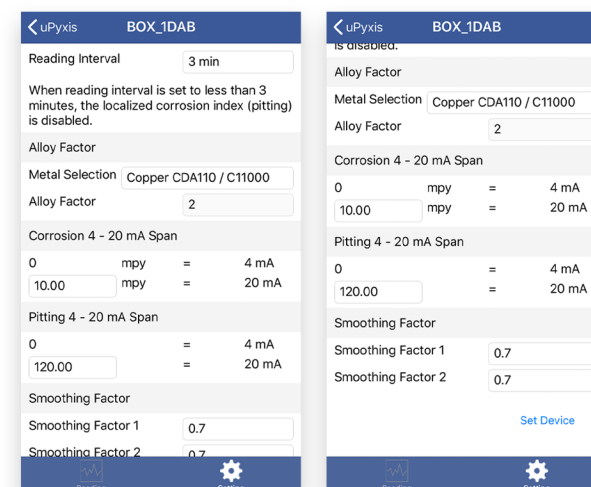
uPyxis BOX_1DAB

Reading Interval 3 min

When reading interval is set to less than 3 minutes, the localized corrosion index (pitting) is disabled.

Alloy Factor

Metal Selection Copper CDA110 / C11000

Alloy Factor 2

Corrosion 4 - 20 mA Span

| 0 | mpy | = | 4 mA |
|---|---|---|---|
| 10.00 | mpy | = | 20 mA |

Pitting 4 - 20 mA Span

| 0 | = | 4 mA |
|---|---|---|
| 120.00 | = | 20 mA |

Smoothing Factor

Smoothing Factor 1 0.7

Smoothing Factor 2 0.7

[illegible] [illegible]

uPyxis BOX_1DAB

is disabled.

Alloy Factor

Metal Selection Copper CDA110 / C11000

Alloy Factor 2

Corrosion 4 - 20 mA Span

| 0 | mpy | = | 4 mA |
|---|---|---|---|
| 10.00 | mpy | = | 20 mA |

Pitting 4 - 20 mA Span

| 0 | = | 4 mA |
|---|---|---|
| 120.00 | = | 20 mA |

Smoothing Factor

Smoothing Factor 1 0.7

Smoothing Factor 2 0.7

Set Device

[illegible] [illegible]